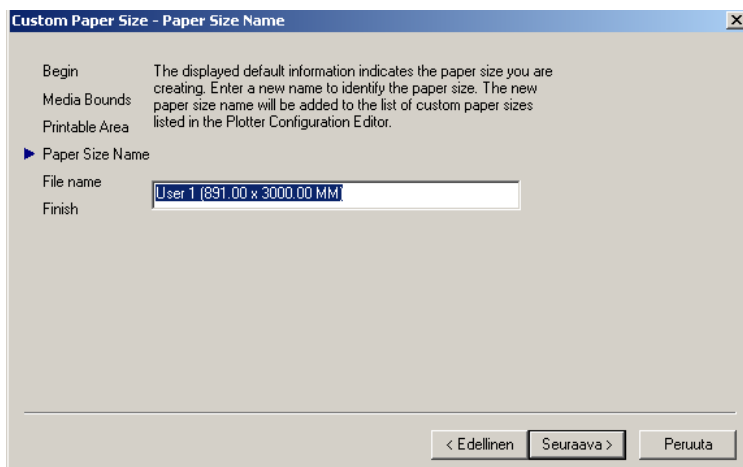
Custom Paper Size - Paper Size Name

Begin
Media Bounds
Printable Area
Paper Size Name
File name
Finish

The displayed default information indicates the paper size you are creating. Enter a new name to identify the paper size. The new paper size name will be added to the list of custom paper sizes listed in the Plotter Configuration Editor.

User 1 (891.00 x 3000.00 MM)

< Edellinen
Seuraava >
Peruuta